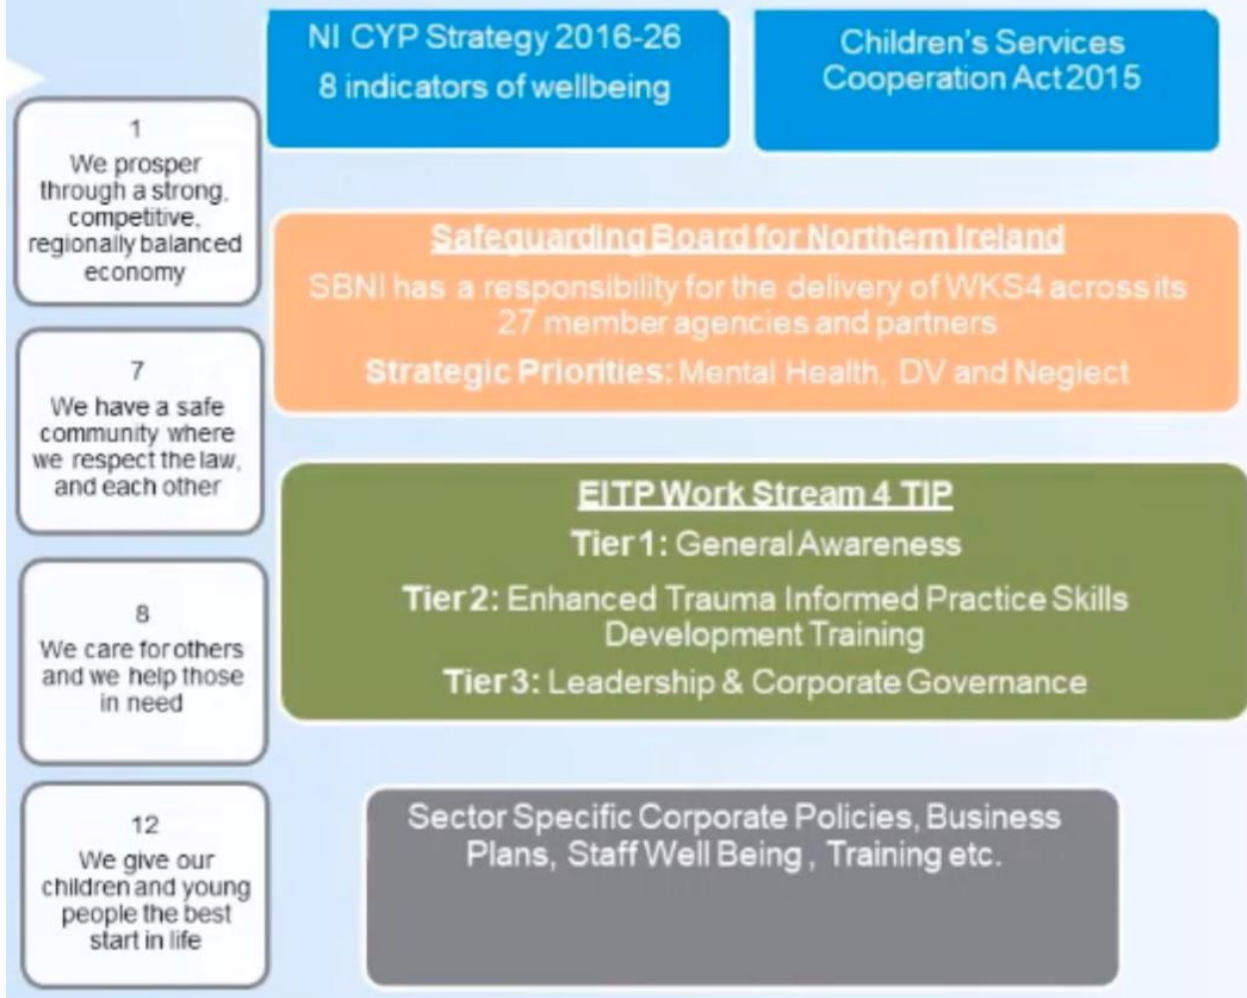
NI CYP Strategy 2016-26
8 indicators of wellbeing

Children's Services Cooperation Act 2015

1
We prosper through a strong, competitive, regionally balanced economy

7
We have a safe community where we respect the law, and each other

8
We care for others and we help those in need

12
We give our children and young people the best start in life

Safeguarding Board for Northern Ireland
SBNI has a responsibility for the delivery of WKS4 across its 27 member agencies and partners
Strategic Priorities: Mental Health, DV and Neglect

EITP Work Stream 4 TIP
Tier 1: General Awareness
Tier 2: Enhanced Trauma Informed Practice Skills Development Training
Tier 3: Leadership & Corporate Governance

Sector Specific Corporate Policies, Business Plans, Staff Well Being , Training etc.